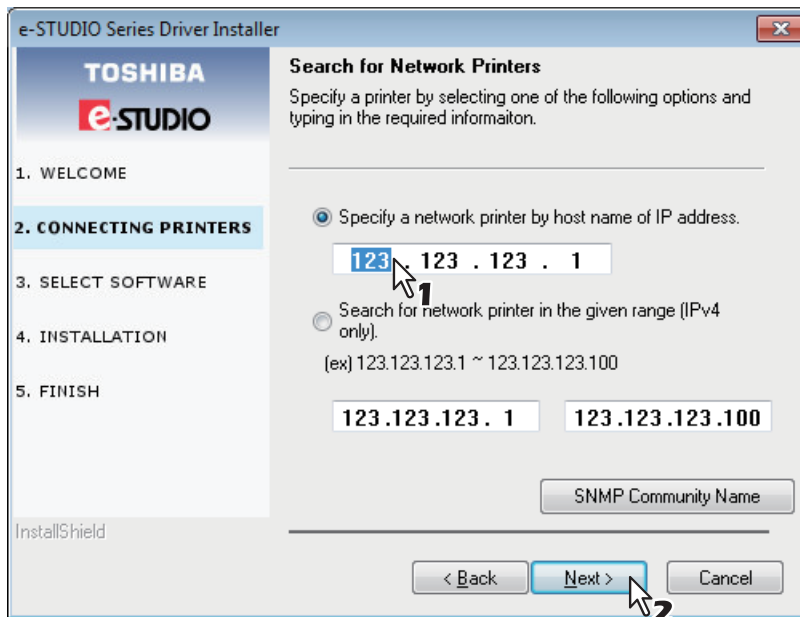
e-STUDIO Series Driver Installer

TOSHIBA
e-STUDIO

1. WELCOME
2. CONNECTING PRINTERS
3. SELECT SOFTWARE
4. INSTALLATION
5. FINISH

InstallShield

Search for Network Printers
Specify a printer by selecting one of the following options and typing in the required informaiton.

Specify a network printer by host name of IP address.

123 . 123 . 123 . 1

1

Search for network printer in the given range (IPv4 only).

(ex) 123.123.123.1 ~ 123.123.123.100

123.123.123. 1

123.123.123.100

SNMP Community Name

< Back

Next >

Cancel

2